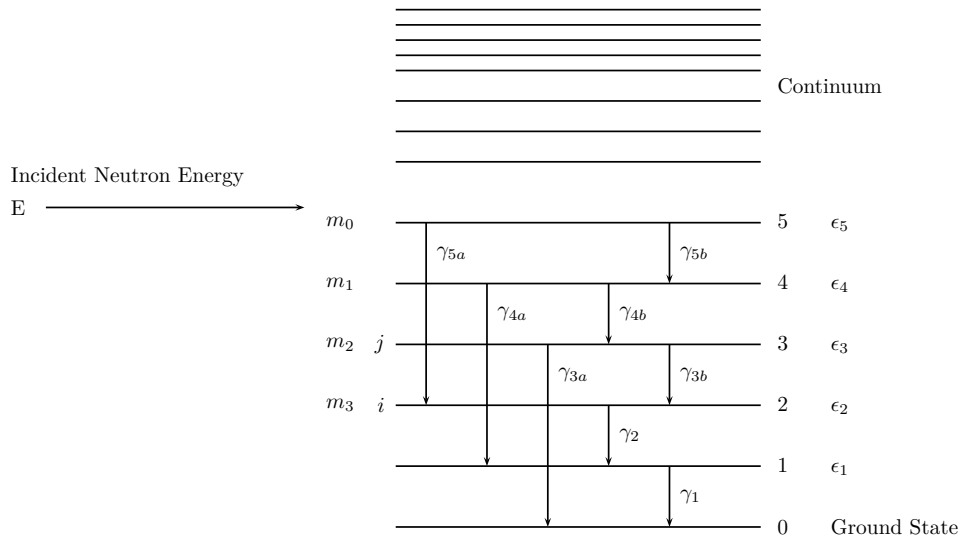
Continuum

Incident Neutron Energy
E

$m_0$ 5 $\epsilon_5$
$\gamma_{5a}$ $\gamma_{5b}$
$m_1$ 4 $\epsilon_4$
$\gamma_{4a}$ $\gamma_{4b}$
$m_2$ $j$ 3 $\epsilon_3$
$\gamma_{3a}$ $\gamma_{3b}$
$m_3$ $i$ 2 $\epsilon_2$
$\gamma_2$
1 $\epsilon_1$
$\gamma_1$
0 Ground State